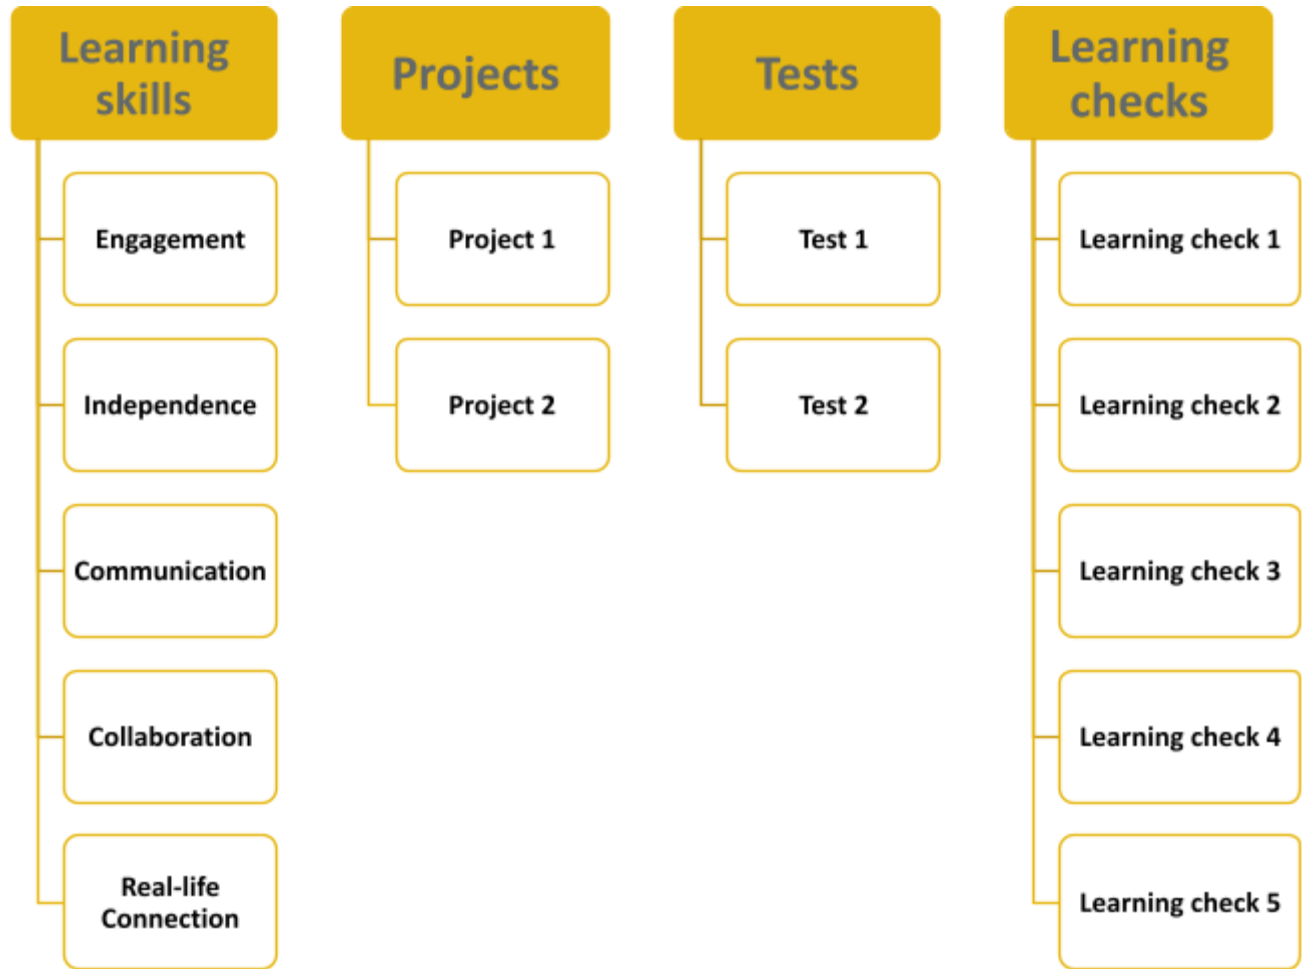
Learning skills

Engagement

Independence

Communication

Collaboration

Real-life Connection

Projects

Project 1

Project 2

Tests

Test 1

Test 2

Learning checks

Learning check 1

Learning check 2

Learning check 3

Learning check 4

Learning check 5